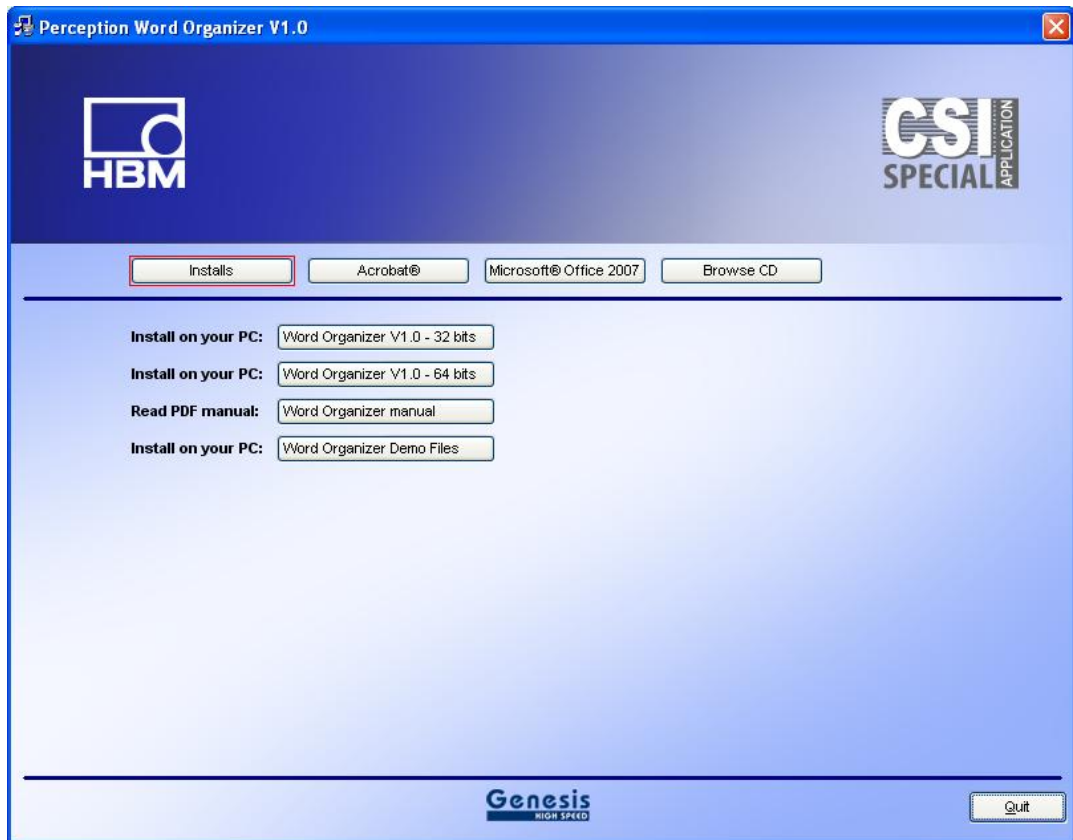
Perception Word Organizer V1.0

HBM

CSI SPECIAL APPLICATION

Installs
Acrobat®
Microsoft® Office 2007
Browse CD

Install on your PC: Word Organizer V1.0 - 32 bits
Install on your PC: Word Organizer V1.0 - 64 bits
Read PDF manual: Word Organizer manual
Install on your PC: Word Organizer Demo Files

Genesis HIGH SPEED

Quit